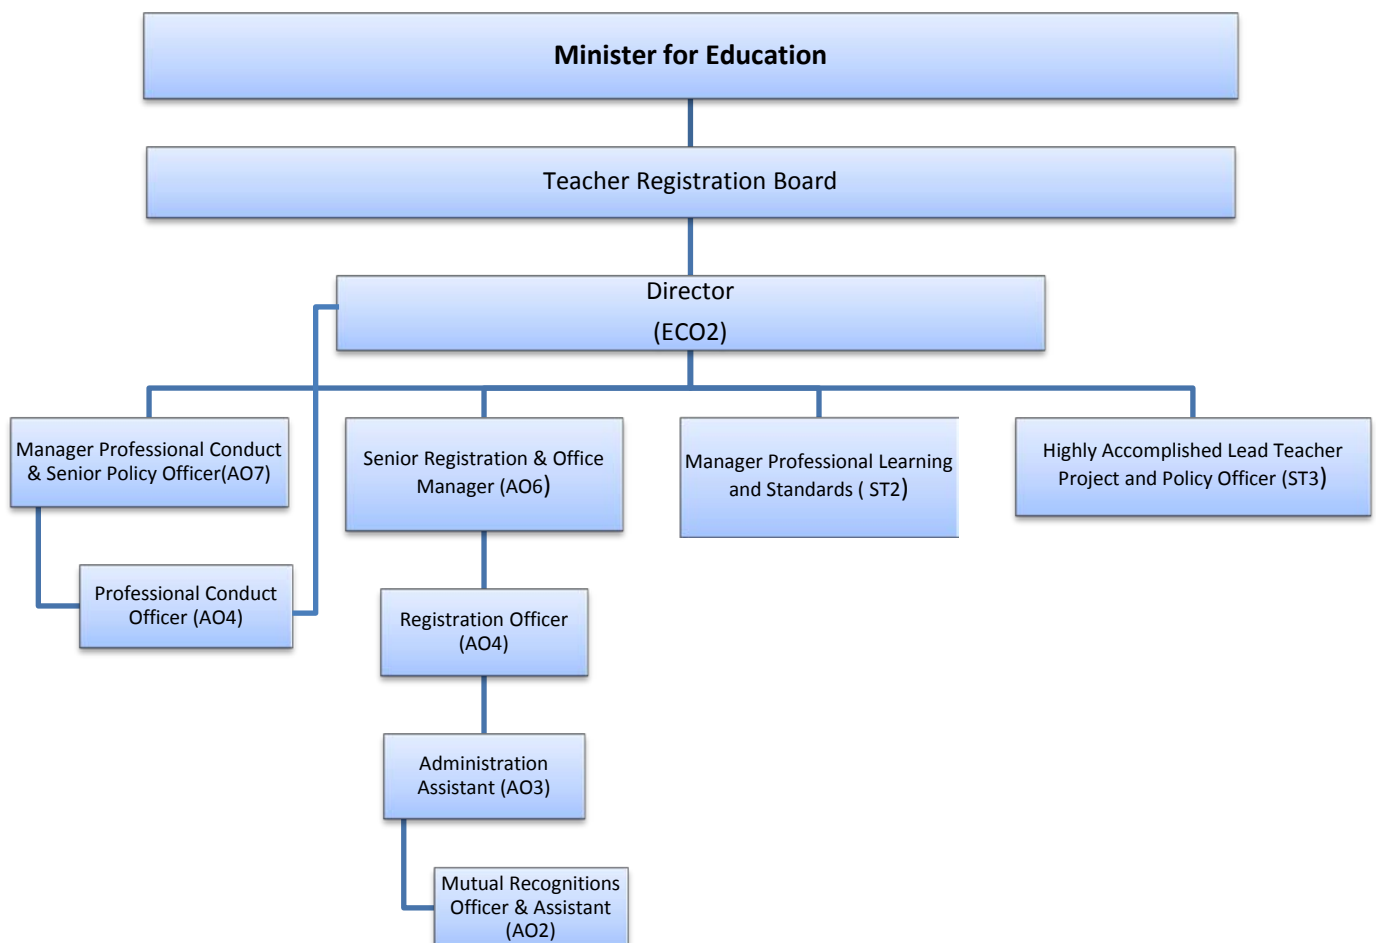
**Minister for Education**

Teacher Registration Board

Director
(ECO2)

Manager Professional Conduct & Senior Policy Officer(AO7)

Senior Registration & Office Manager (AO6)

Manager Professional Learning and Standards ( ST2)

Highly Accomplished Lead Teacher Project and Policy Officer (ST3)

Professional Conduct Officer (AO4)

Registration Officer (AO4)

Administration Assistant (AO3)

Mutual Recognitions Officer & Assistant (AO2)